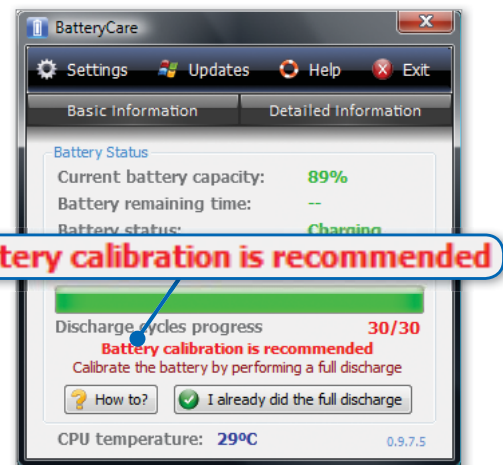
BatteryCare

Settings Updates Help Exit

Basic Information Detailed Information

Battery Status

Current battery capacity: 89%

Battery remaining time: --

Battery status: Charging

tery calibration is recommended

Discharge cycles progress 30/30

Battery calibration is recommended

Calibrate the battery by performing a full discharge

How to? I already did the full discharge

CPU temperature: 29ºC 0.9.7.5